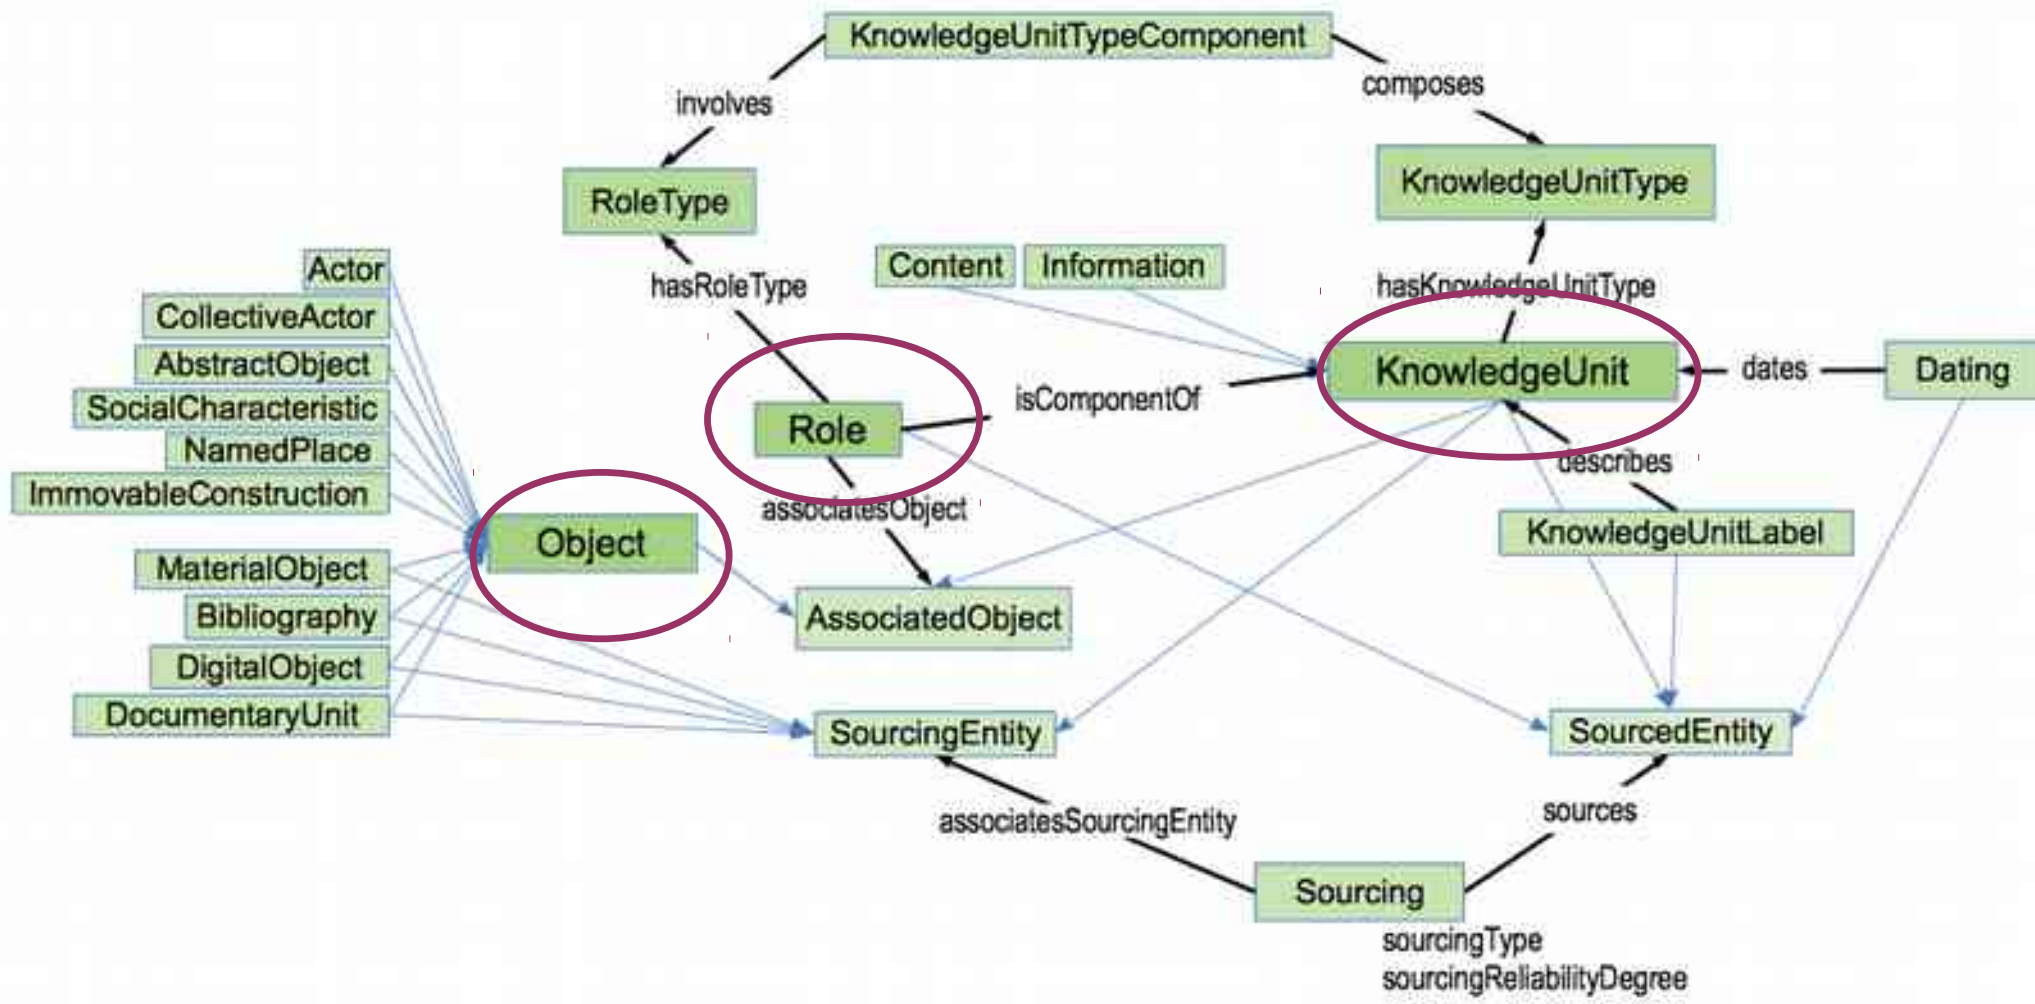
KnowledgeUnitTypeComponent
involves
composes
RoleType
KnowledgeUnitType
Actor
CollectiveActor
AbstractObject
SocialCharacteristic
NamedPlace
ImmovableConstruction
hasRoleType
Content
Information
hasKnowledgeUnitType
KnowledgeUnit
dates
Dating
Role
isComponentOf
describes
Object
associatesObject
KnowledgeUnitLabel
MaterialObject
Bibliography
DigitalObject
DocumentaryUnit
AssociatedObject
SourcingEntity
SourcedEntity
associatesSourcingEntity
sources
Sourcing
sourcingType
sourcingReliabilityDegree